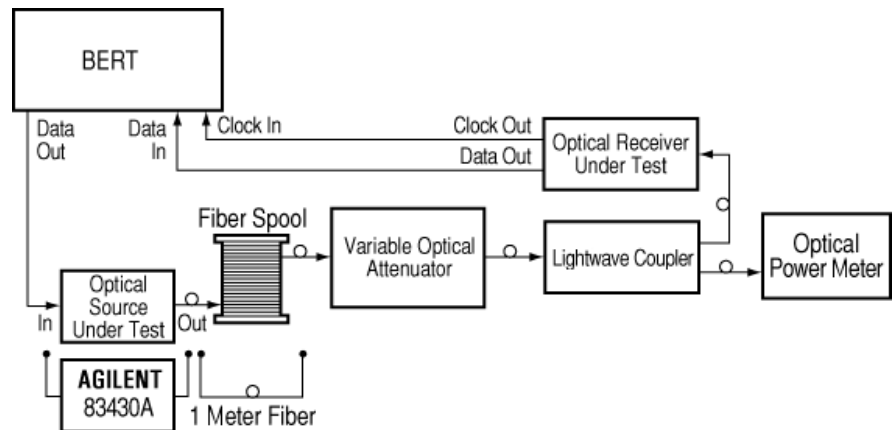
BERT

Data Out

Data In

Clock In

Clock Out

Data Out

Optical Receiver Under Test

Fiber Spool

Variable Optical Attenuator

Lightwave Coupler

Optical Power Meter

In

Optical Source Under Test

Out

AGILENT 83430A

1 Meter Fiber